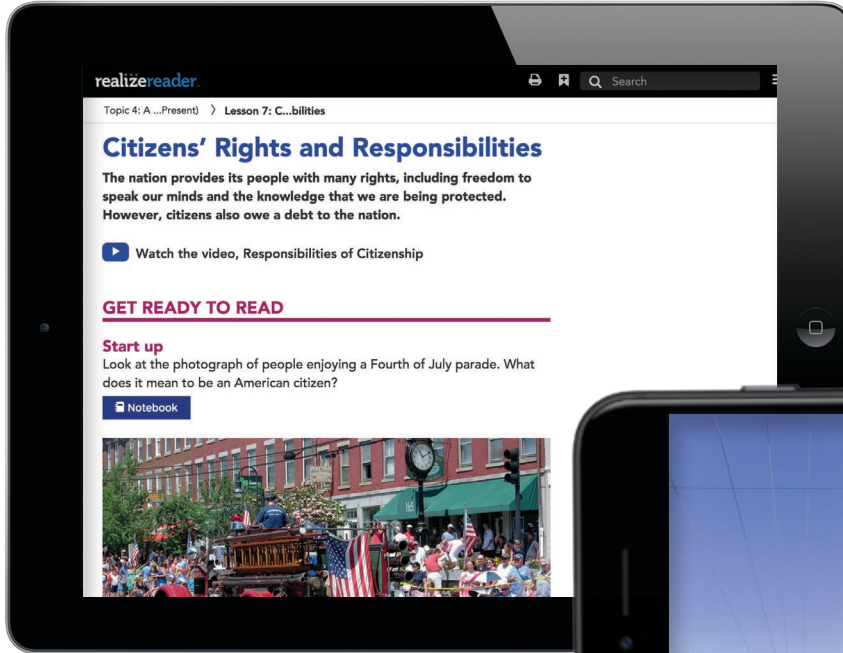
realizereader

Search

Topic 4: A ...Present) 〉 Lesson 7: C...bilities

Citizens' Rights and Responsibilities

The nation provides its people with many rights, including freedom to speak our minds and the knowledge that we are being protected. However, citizens also owe a debt to the nation.

Watch the video, Responsibilities of Citizenship

GET READY TO READ

Start up

Look at the photograph of people enjoying a Fourth of July parade. What does it mean to be an American citizen?

Notebook